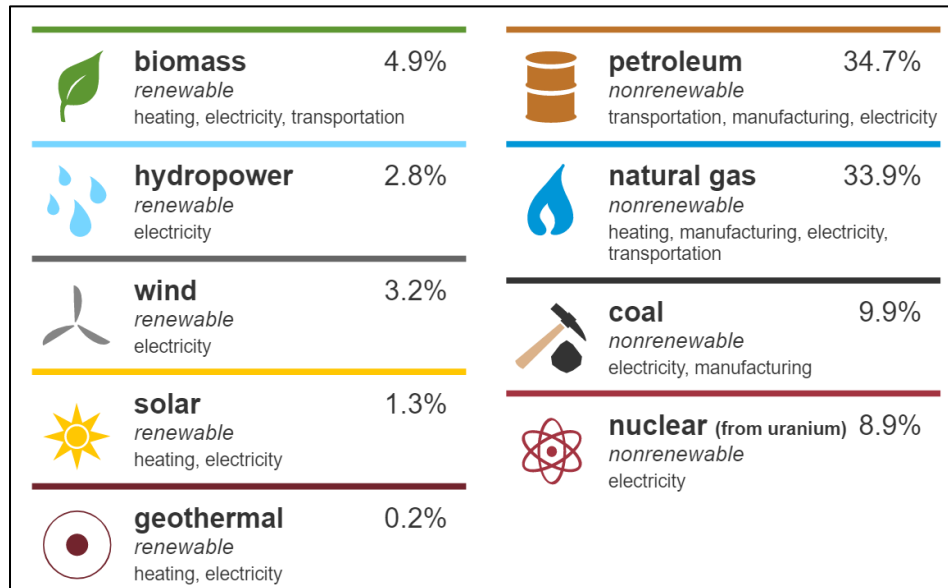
**biomass** 4.9%
*renewable*
heating, electricity, transportation

**hydropower** 2.8%
*renewable*
electricity

**wind** 3.2%
*renewable*
electricity

**solar** 1.3%
*renewable*
heating, electricity

**geothermal** 0.2%
*renewable*
heating, electricity

**petroleum** 34.7%
*nonrenewable*
transportation, manufacturing, electricity

**natural gas** 33.9%
*nonrenewable*
heating, manufacturing, electricity, transportation

**coal** 9.9%
*nonrenewable*
electricity, manufacturing

**nuclear (from uranium)** 8.9%
*nonrenewable*
electricity